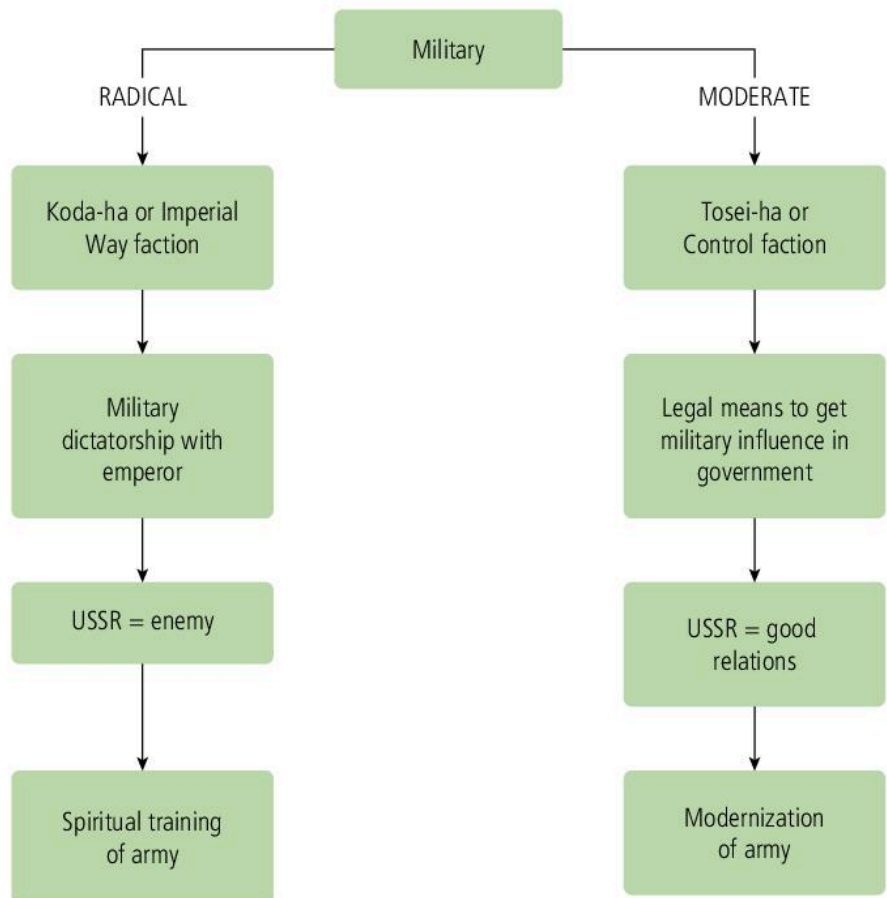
Military

RADICAL

Koda-ha or Imperial Way faction

Military dictatorship with emperor

USSR = enemy

Spiritual training of army

MODERATE

Tosei-ha or Control faction

Legal means to get military influence in government

USSR = good relations

Modernization of army